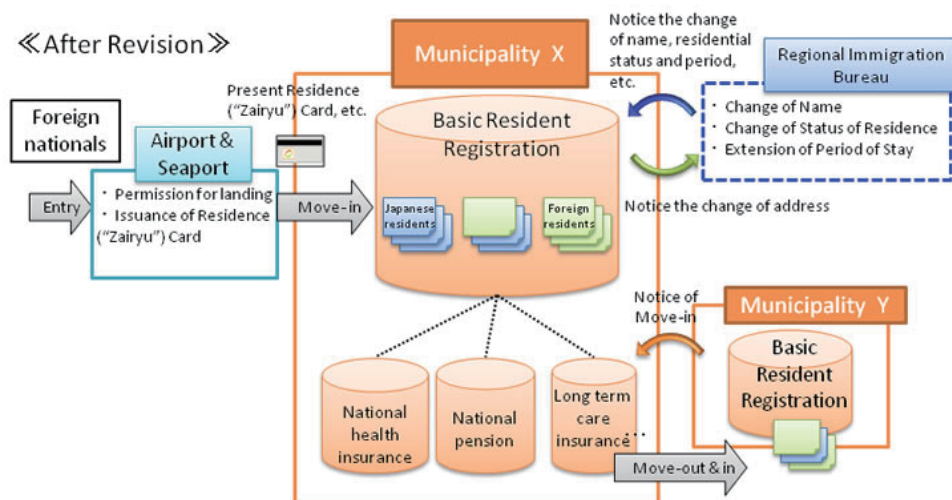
≪After Revision≫

Municipality X

Notice the change of name, residential status and period, etc.

Regional Immigration Bureau

・ Change of Name
・ Change of Status of Residence
・ Extension of Period of Stay

Foreign nationals

Airport & Seaport

Present Residence ("Zairyu") Card, etc.

Entry

・ Permission for landing
・ Issuance of Residence ("Zairyu") Card

Move-in

Basic Resident Registration

Japanese residents

Foreign residents

Notice the change of address

Notice of Move-in

Municipality Y

Basic Resident Registration

National health insurance

National pension

Long term care insurance・・・

Move-out & in